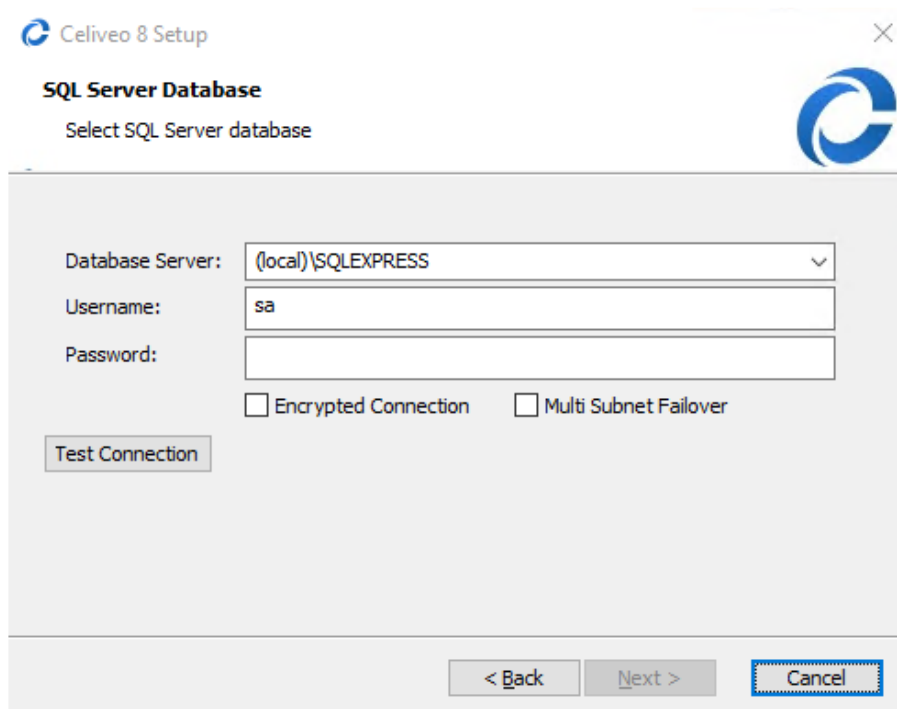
Celiveo 8 Setup

SQL Server Database

Select SQL Server database

Database Server: (local)\SQLEXPRESS

Username: sa

Password:

Encrypted Connection

Multi Subnet Failover

Test Connection

< Back

Next >

Cancel